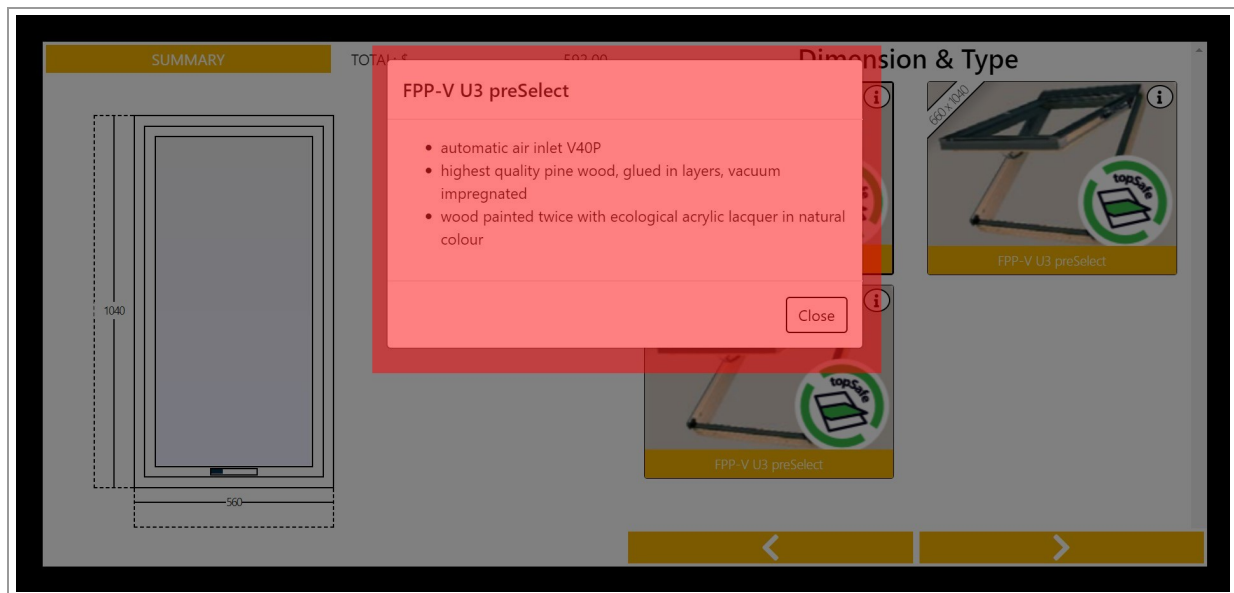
SUMMARY

TOTAL: $ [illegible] 592.00

Dimension & Type

FPP-V U3 preSelect

- automatic air inlet V40P
- highest quality pine wood, glued in layers, vacuum impregnated
- wood painted twice with ecological acrylic lacquer in natural colour

Close

1040

560

660 x 1040

topSafe

FPP-V U3 preSelect

topSafe

FPP-V U3 preSelect

<

>